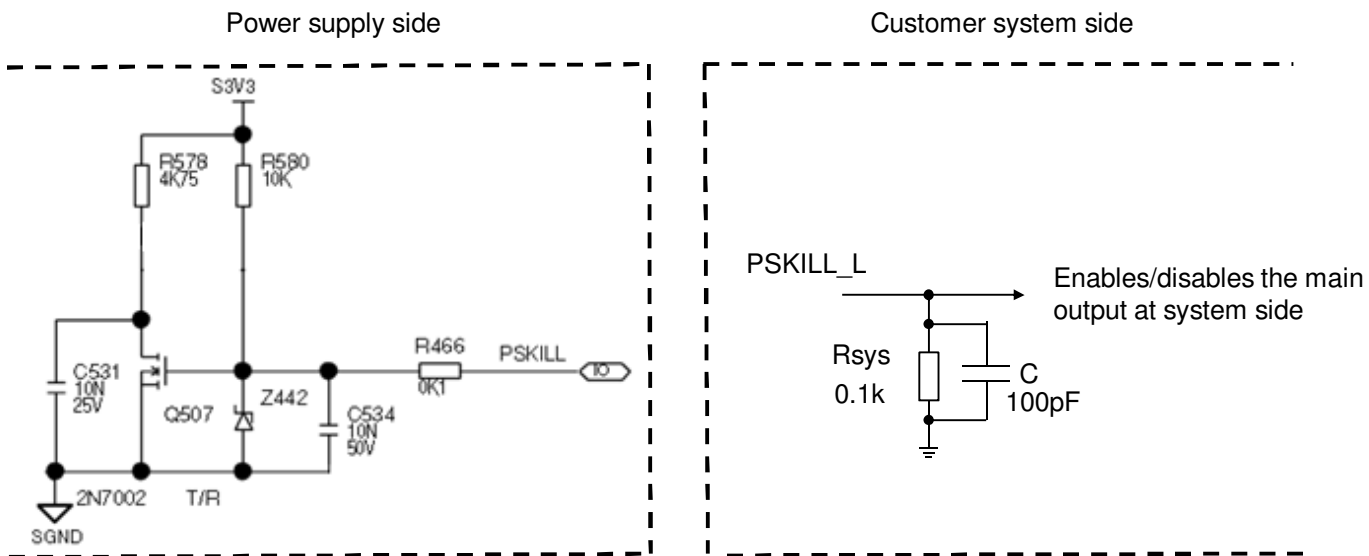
Power supply side

Customer system side

S3V3

R578
4K75

R580
10K

C531
10N
25V

Q507

Z442

C534
10N
50V

R466
0K1

PSKILL

IO

2N7002

T/R

SGND

PSKILL_L

Enables/disables the main output at system side

Rsys
0.1k

C
100pF